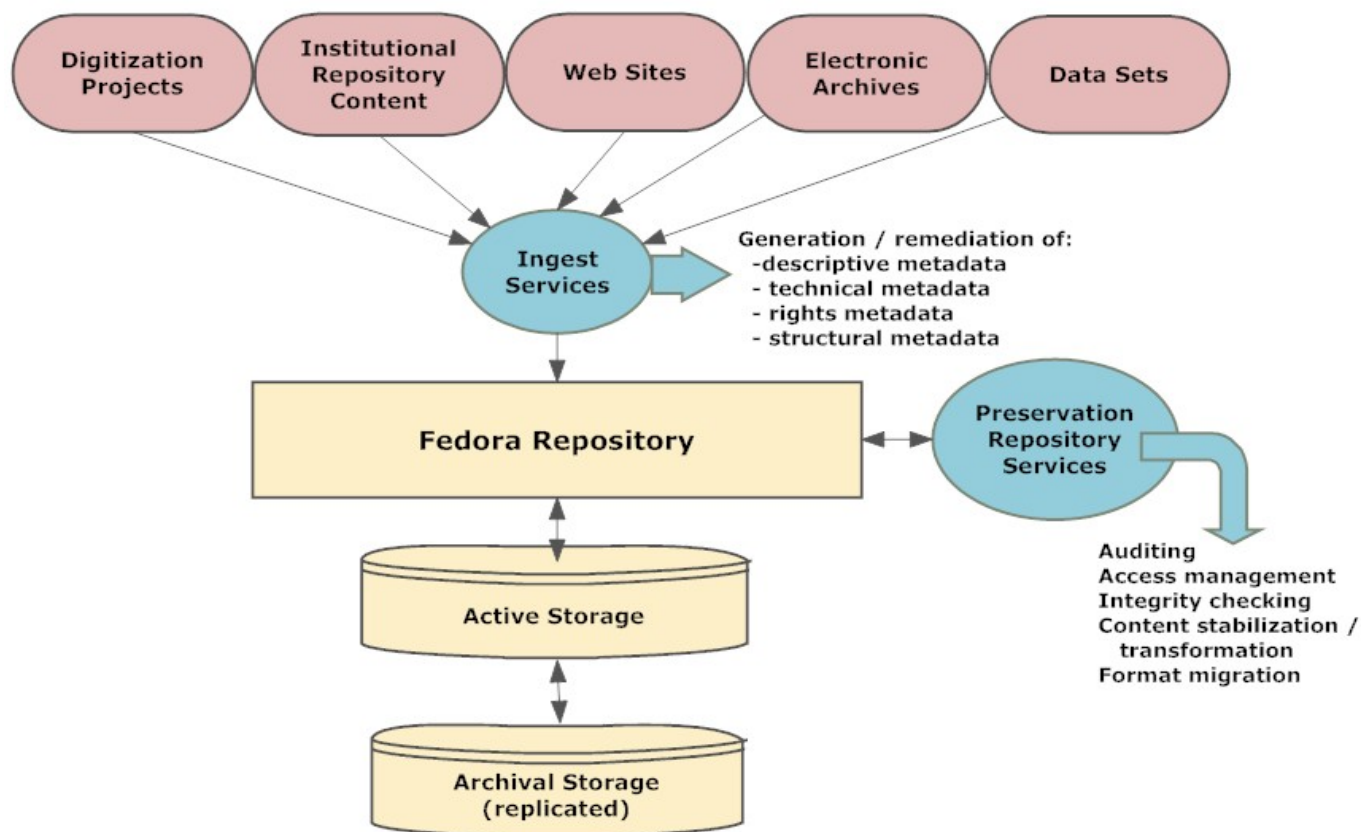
Digitization Projects

Institutional Repository Content

Web Sites

Electronic Archives

Data Sets

Ingest Services

Generation / remediation of:
-descriptive metadata
- technical metadata
- rights metadata
- structural metadata

Fedora Repository

Preservation Repository Services

Auditing
Access management
Integrity checking
Content stabilization / transformation
Format migration

Active Storage

Archival Storage (replicated)